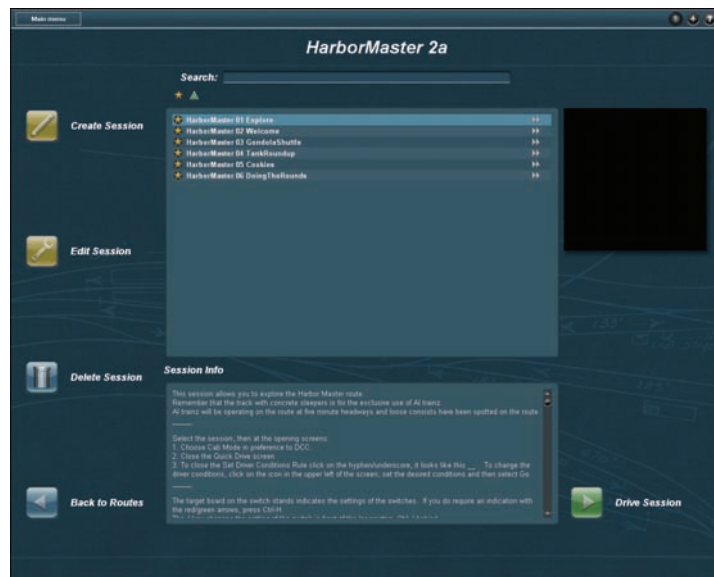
Main menu

HarborMaster 2a

Search:

Create Session

HarborMaster 01 Explore
HarborMaster 02 Welcome
HarborMaster 03 GondolaShuttle
HarborMaster 04 TankRoundup
HarborMaster 05 Cookies
HarborMaster 06 DoingTheRounds

Edit Session

Delete Session

Session Info

This session allows you to explore the Harbor Master route.
Remember that the track with concrete sleepers is for the exclusive use of AI trains.
AI trains will be operating on the route at five minute headways and loose consists have been spotted on the route.

-------

Select the session, then at the opening screens:
1. Choose Cab Mode in preference to DCC.
2. Close the Quick Drive screen.
3. To close the Set Driver Conditions Rule click on the hyphen/underscore, it looks like this __. To change the driver conditions, click on the icon in the upper left of the screen, set the desired conditions and then select Go.

-------

The target board on the switch stands indicates the settings of the switches. If you do require an indication with the red/green arrows, press Ctrl-H.
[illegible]

Back to Routes

Drive Session